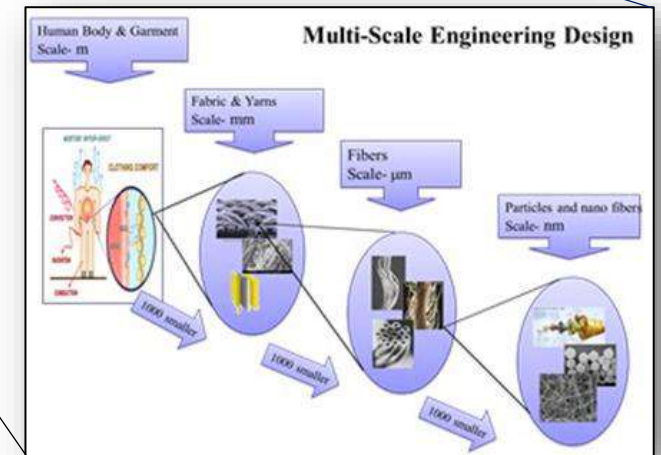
Human Body & Garment
Scale- m

Multi-Scale Engineering Design

Fabric & Yarns
Scale- mm

Fibers
Scale- µm

Particles and nano fibers
Scale- nm

CLOTHING COMFORT

1000 smaller

1000 smaller

1000 smaller